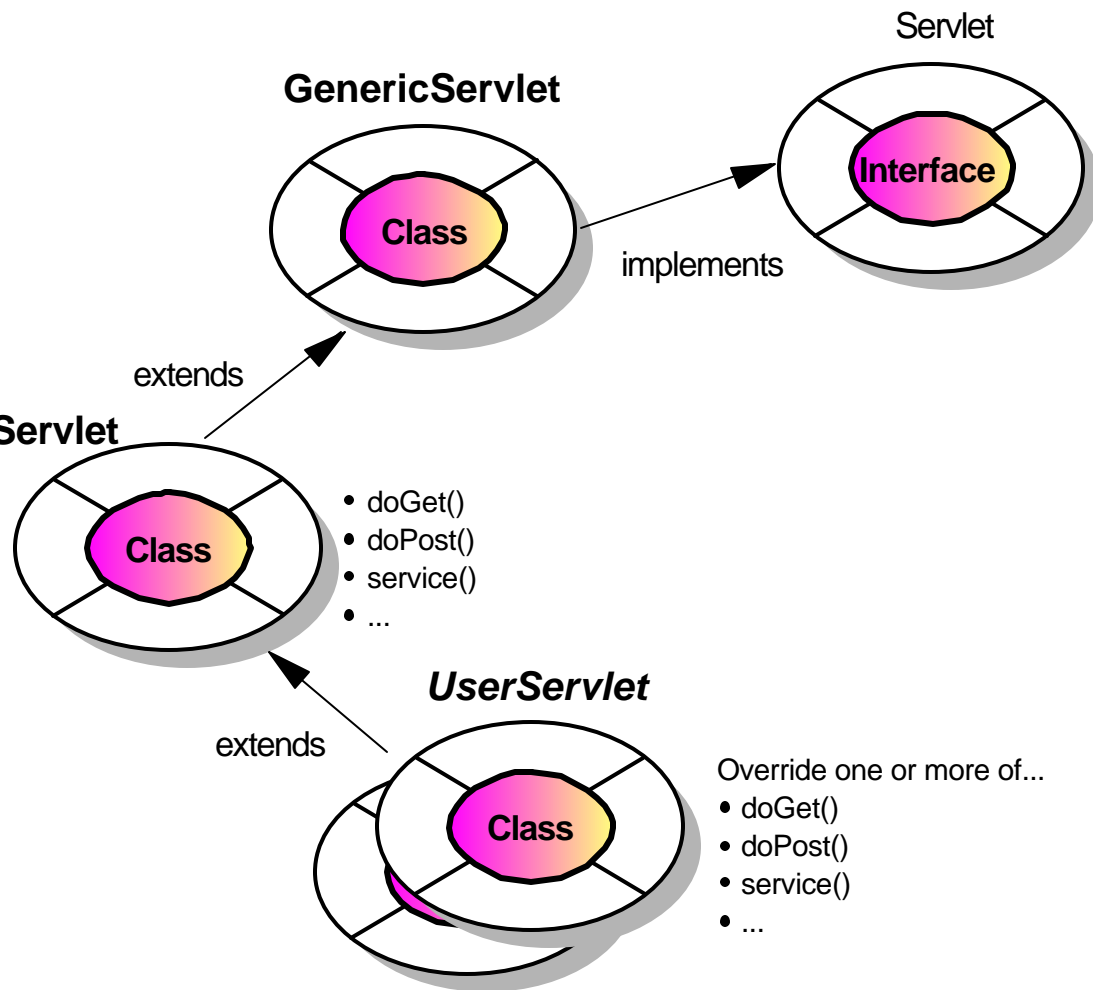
Servlet

GenericServlet

Interface

Class

implements

extends

Servlet

Class

• doGet()
• doPost()
• service()
• ...

UserServlet

extends

Class

Override one or more of...
• doGet()
• doPost()
• service()
• ...